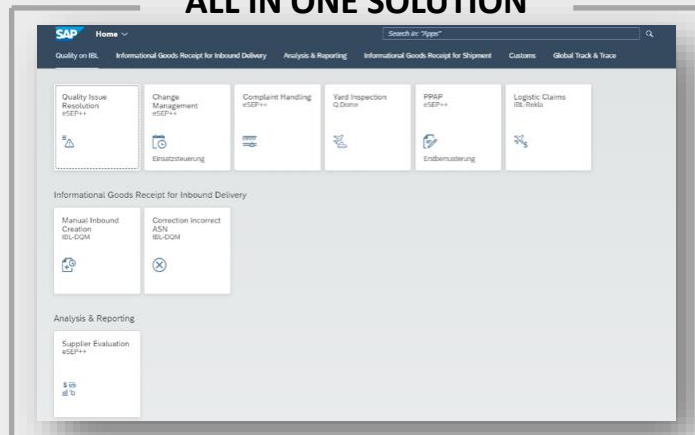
ALL IN ONE SOLUTION

SAP Home

Search in: "Apps"

Quality on IBL Informational Goods Receipt for Inbound Delivery Analysis & Reporting Informational Goods Receipt for Shipment Customs Global Track & Trace

Quality Issue Resolution
eSEP++

Change Management
eSEP++
Einsatzsteuerung

Complaint Handling
eSEP++

Yard Inspection
Q.Dome

PPAP
eSEP++
Erstbemusterung

Logistic Claims
IBL Rekla

Informational Goods Receipt for Inbound Delivery

Manual Inbound Creation
IBL-DQM

Correction Incorrect ASN
IBL-DQM

Analysis & Reporting

Supplier Evaluation
eSEP++